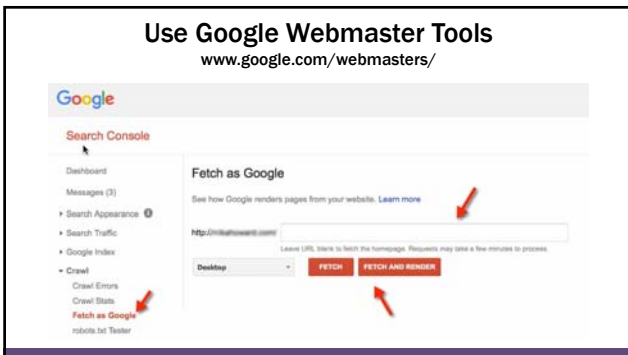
Use Google Webmaster Tools
www.google.com/webmasters/

Google

Search Console

Dashboard
Messages (3)
▸ Search Appearance
▸ Search Traffic
▸ Google Index
▾ Crawl
Crawl Errors
Crawl Stats
Fetch as Google
robots.txt Tester

Fetch as Google

See how Google renders pages from your website. Learn more

http://mikehoward.com/

Leave URL blank to fetch the homepage. Requests may take a few minutes to process.

Desktop

FETCH

FETCH AND RENDER